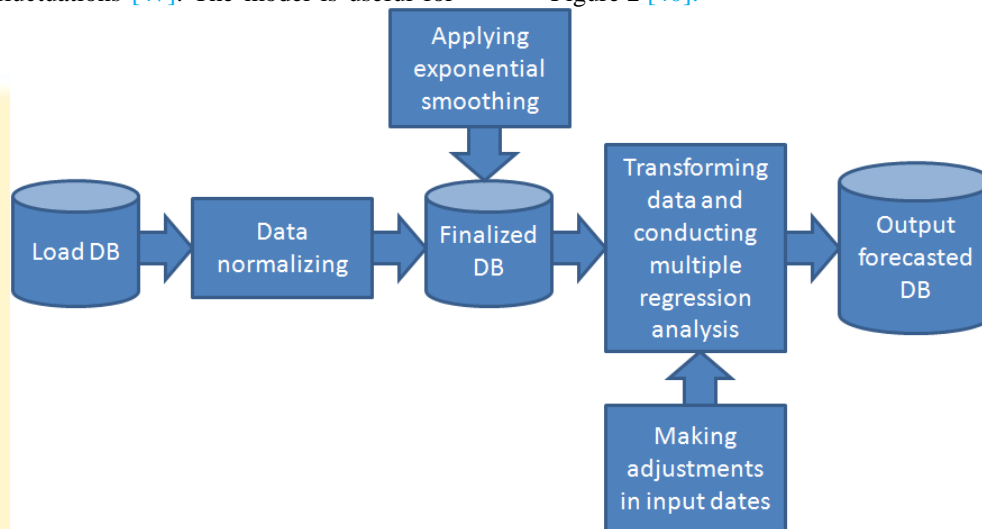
fluctuations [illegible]. The model is useful for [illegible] Figure 2 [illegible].

Applying exponential smoothing

Load DB

Data normalizing

Finalized DB

Transforming data and conducting multiple regression analysis

Output forecasted DB

Making adjustments in input dates